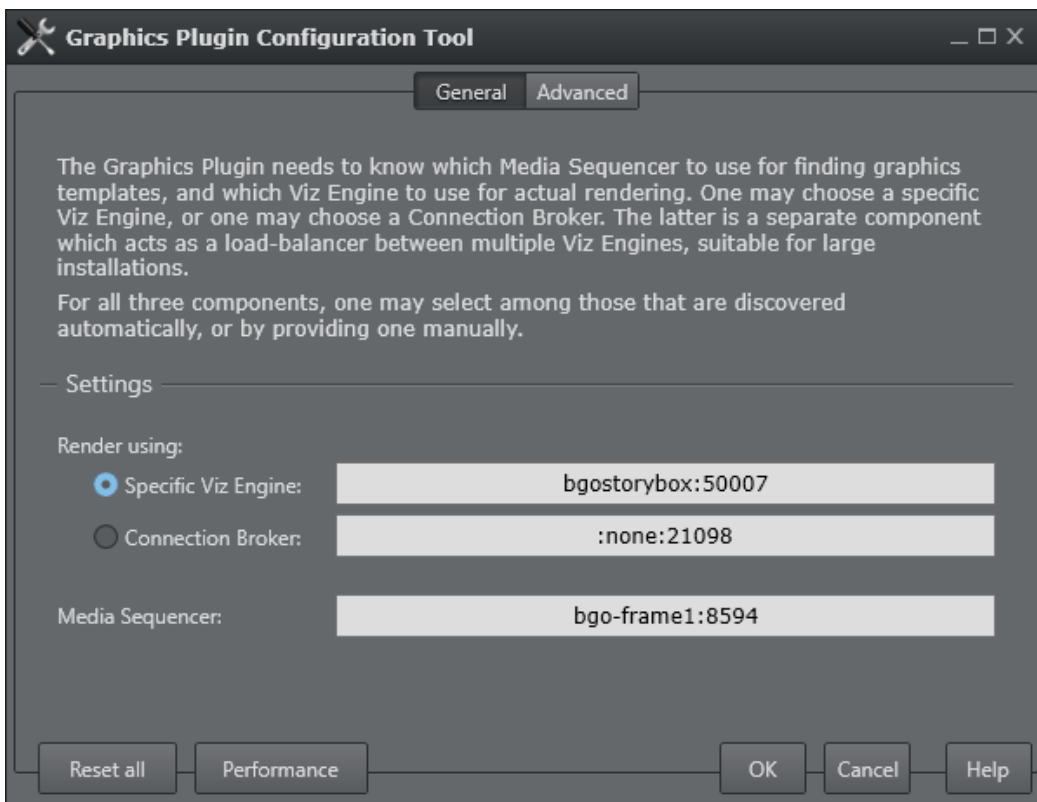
Graphics Plugin Configuration Tool

General Advanced

The Graphics Plugin needs to know which Media Sequencer to use for finding graphics templates, and which Viz Engine to use for actual rendering. One may choose a specific Viz Engine, or one may choose a Connection Broker. The latter is a separate component which acts as a load-balancer between multiple Viz Engines, suitable for large installations.

For all three components, one may select among those that are discovered automatically, or by providing one manually.

Settings

Render using:

Specific Viz Engine: bgostorybox:50007

Connection Broker: :none:21098

Media Sequencer: bgo-frame1:8594

Reset all Performance OK Cancel Help